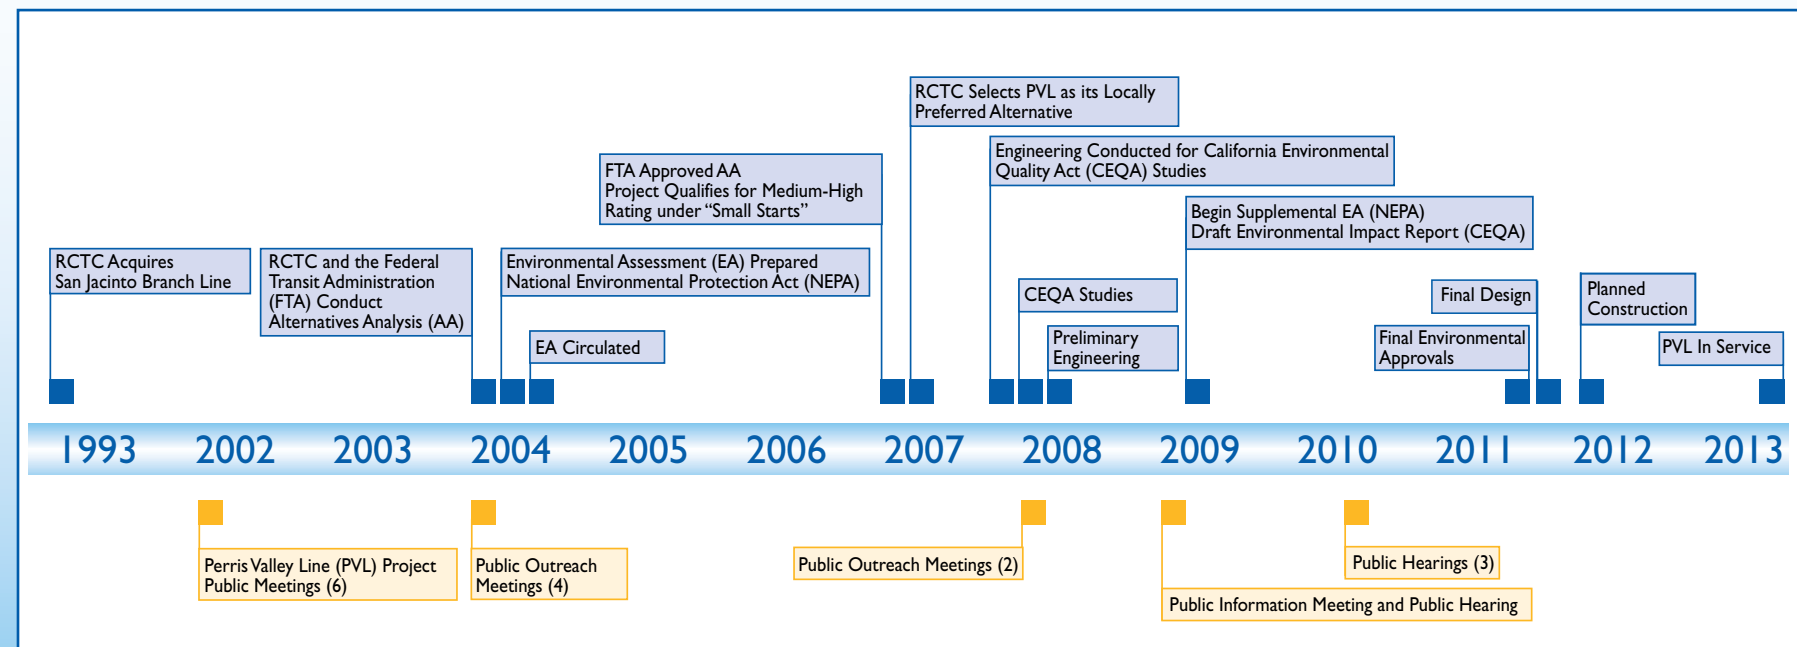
RCTC Selects PVL as its Locally Preferred Alternative

Engineering Conducted for California Environmental Quality Act (CEQA) Studies

FTA Approved AA
Project Qualifies for Medium-High Rating under "Small Starts"

Begin Supplemental EA (NEPA)
Draft Environmental Impact Report (CEQA)

RCTC Acquires San Jacinto Branch Line

RCTC and the Federal Transit Administration (FTA) Conduct Alternatives Analysis (AA)

Environmental Assessment (EA) Prepared
National Environmental Protection Act (NEPA)

CEQA Studies

Final Design

Planned Construction

EA Circulated

Preliminary Engineering

Final Environmental Approvals

PVL In Service

1993 2002 2003 2004 2005 2006 2007 2008 2009 2010 2011 2012 2013

Perris Valley Line (PVL) Project Public Meetings (6)

Public Outreach Meetings (4)

Public Outreach Meetings (2)

Public Hearings (3)

Public Information Meeting and Public Hearing